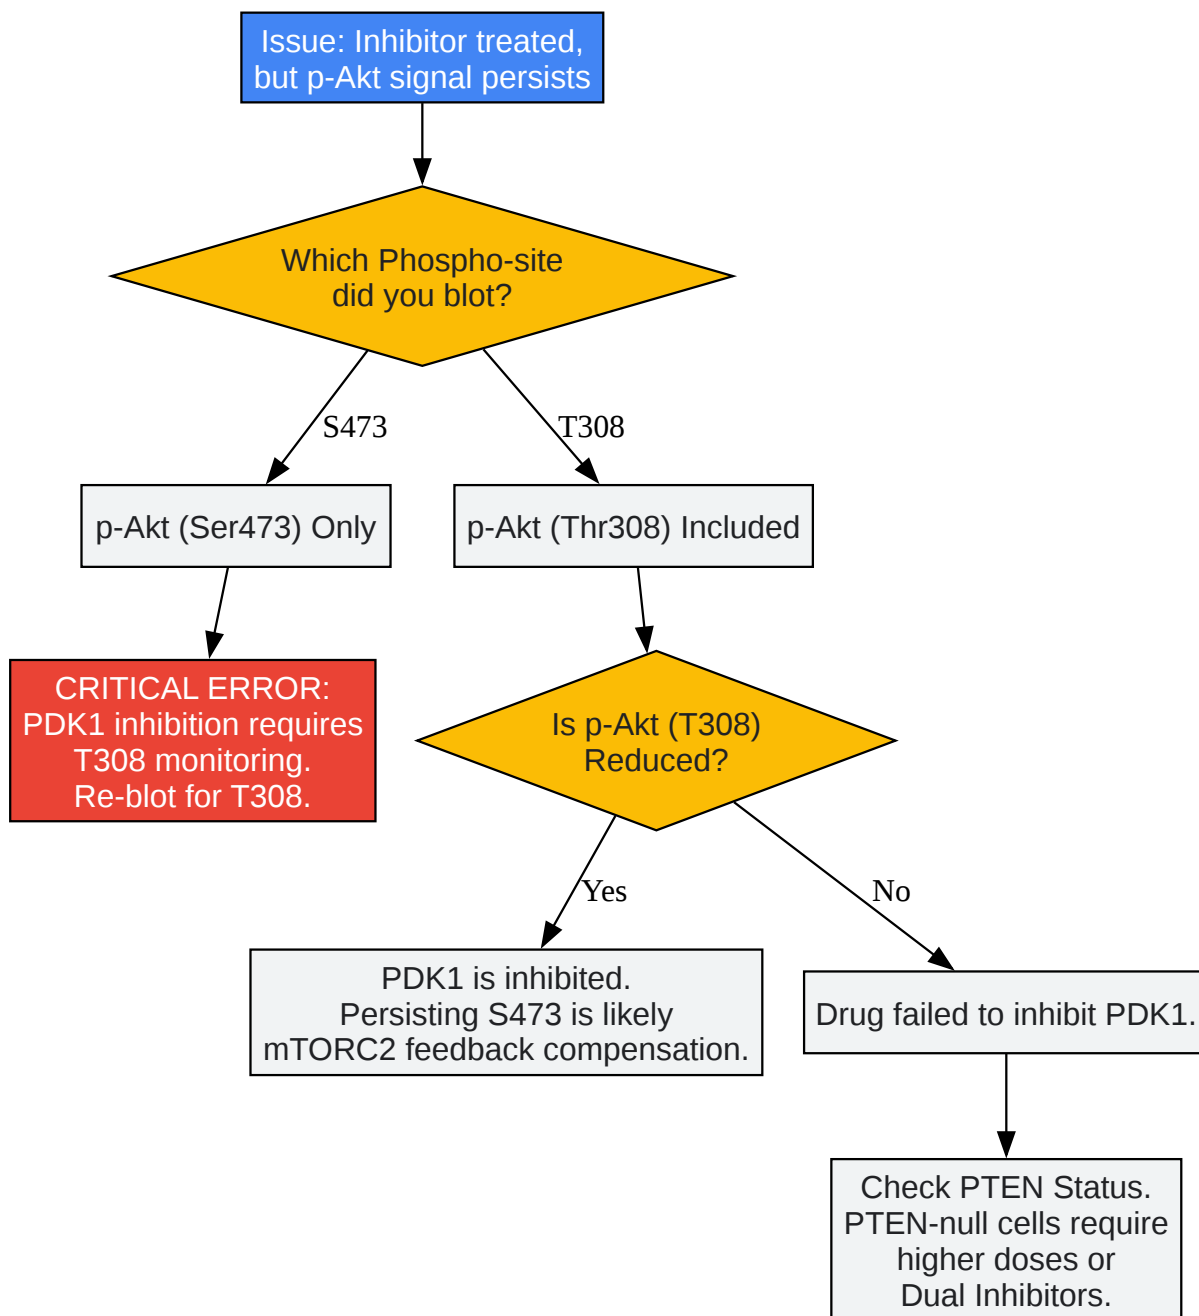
Issue: Inhibitor treated, but p-Akt signal persists

Which Phospho-site did you blot?

S473

T308

p-Akt (Ser473) Only

p-Akt (Thr308) Included

CRITICAL ERROR: PDK1 inhibition requires T308 monitoring. Re-blot for T308.

Is p-Akt (T308) Reduced?

Yes

No

PDK1 is inhibited. Persisting S473 is likely mTORC2 feedback compensation.

Drug failed to inhibit PDK1.

Check PTEN Status. PTEN-null cells require higher doses or Dual Inhibitors.